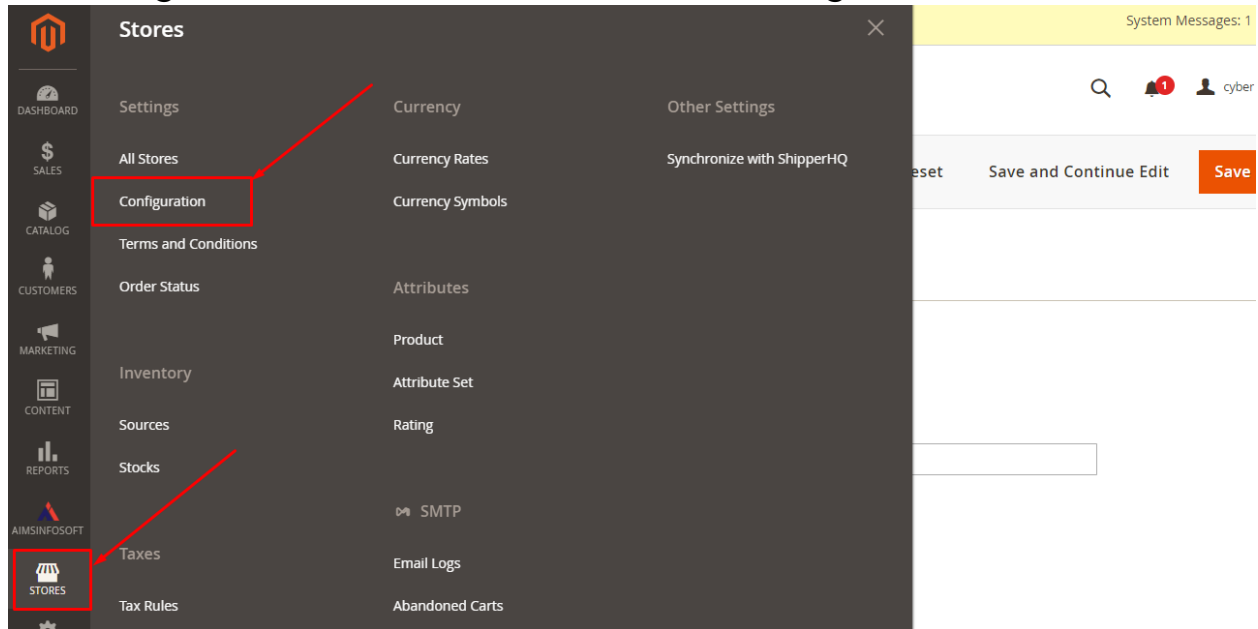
DASHBOARD
SALES
CATALOG
CUSTOMERS
MARKETING
CONTENT
REPORTS
AIMSINFOSOFT
STORES

Stores

Settings
All Stores
Configuration
Terms and Conditions
Order Status

Inventory
Sources
Stocks

Taxes
Tax Rules

Currency
Currency Rates
Currency Symbols

Attributes
Product
Attribute Set
Rating

SMTP
Email Logs
Abandoned Carts

Other Settings
Synchronize with ShipperHQ

System Messages: 1
1
cyber
eset
Save and Continue Edit
Save